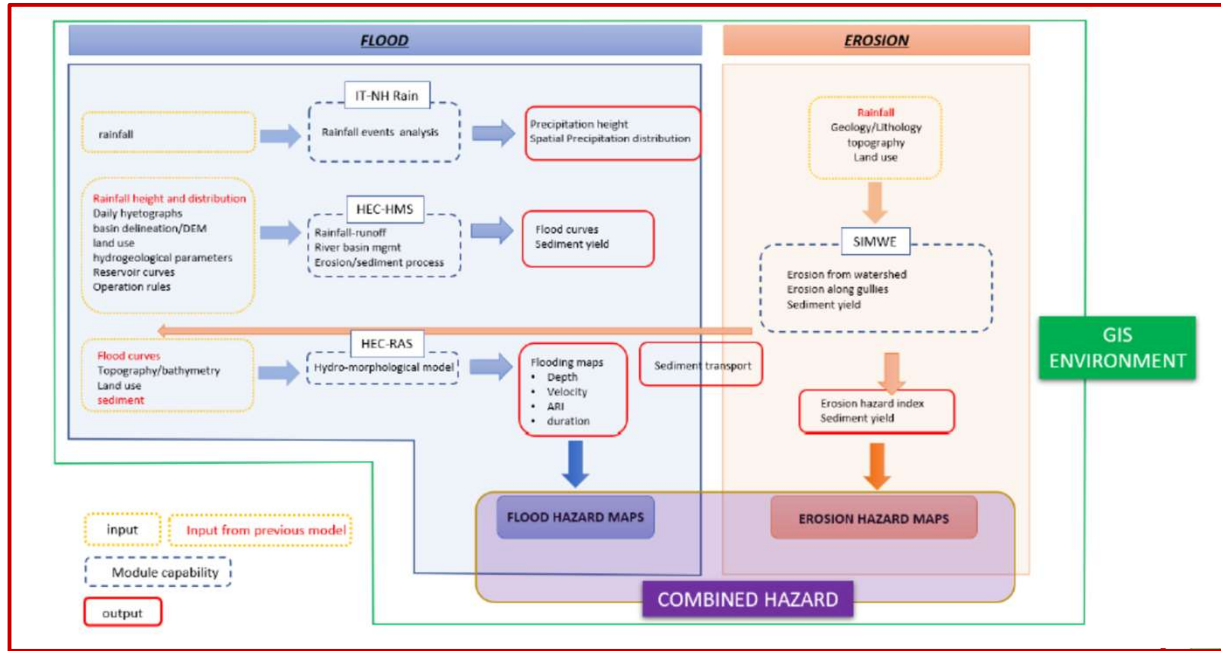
FLOOD

EROSION

IT-NH Rain

rainfall

Rainfall events analysis

Precipitation height
Spatial Precipitation distribution

Rainfall
Geology/Lithology
topography
Land use

HEC-HMS

Rainfall height and distribution
Daily hyetographs
basin delineation/DEM
land use
hydrogeological parameters
Reservoir curves
Operation rules

Rainfall-runoff
River basin mgmt
Erosion/sediment process

Flood curves
Sediment yield

SIMWE

Erosion from watershed
Erosion along gullies
Sediment yield

GIS ENVIRONMENT

HEC-RAS

Flood curves
Topography/bathymetry
Land use
sediment

Hydro-morphological model

Flooding maps
• Depth
• Velocity
• ARI
• duration

Sediment transport

Erosion hazard index
Sediment yield

input

Input from previous model

FLOOD HAZARD MAPS

EROSION HAZARD MAPS

Module capability

output

COMBINED HAZARD